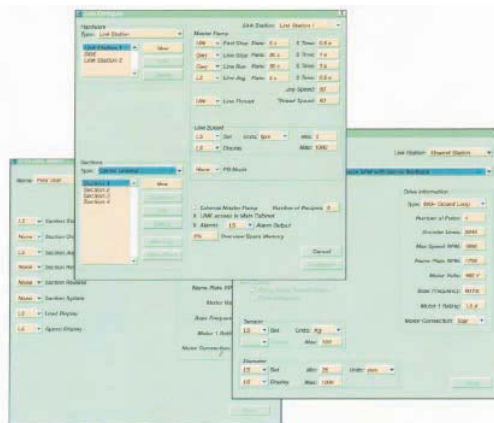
Line Configure

Hardware
Type: Line Station
Line Station 1
Skid
Line Station 2
New

Link Station: Line Station 1

Master Ramp
Idle ▾ First Chg Rate: 0 s
Dev ▾ Line Stop Rate: 30 s
Dev ▾ Line Run Rate: 30 s
LS ▾ Line Acq Rate: 0 s
S Time: 0.0 s
S Time: 1 s
S Time: 0 s
S Time: 0 s
Jog Speed: 40
Thread Speed: 40
Idle ▾ Line Thread

Line Speed
LS ▾ Set Units: fpm
LS ▾ Display
Min: 0
Max: 1000

Sections
Type: Section General
Section 1
Section 2
Section 3
Section 4
New

None ▾ PB Mode

External Master Ramp Number of Recipes: 0
X LINK access to Main Cabinet
X Alarms LS ▾ Alarm Output
0% Overview Spare Memory

Cancel
Apply

Name: Pole Unit
LS ▾ Section Sta
None ▾ Section On
LS ▾ Section Ad
None ▾ Section Ho
None ▾ Section Rotate
None ▾ Section System
LS ▾ Load Display
LS ▾ Speed Display

Name Plate RP
Motor Ha
Base Frequen
Motor 1 Rati
Motor Connection

Line Station: Unwind Station
Drive with Sensor feedback

Drive Information
Type: 890+ Closed Loop
Number of Poles: 4
Encoder Lines: 2048
Max Speed RPM: 1800
Name Plate RPM: 1750
Motor Volts: 460 V
Base Frequency: 60 Hz
Motor 1 Rating: 1.0 A
Motor Connection: Star

Tension
LS ▾ Set Units: Kg
Max: 100

Diameter
LS ▾ Set Min: 25 Units: mm
LS ▾ Display Max: 1000